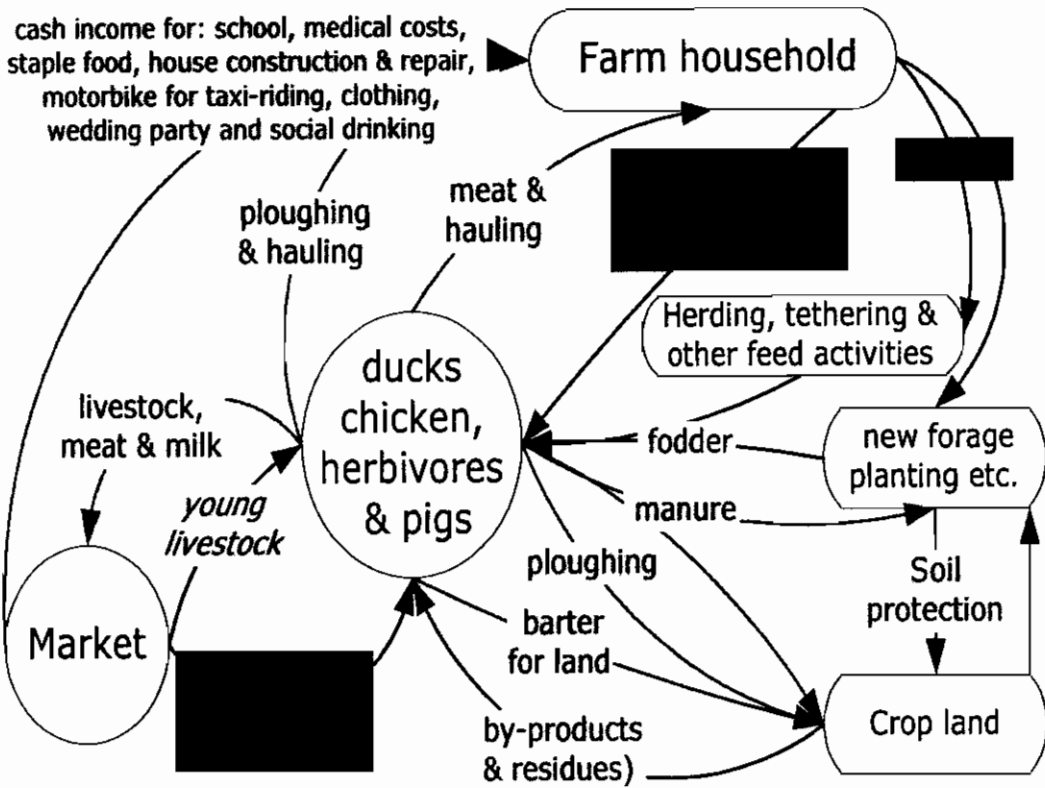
cash income for: school, medical costs, staple food, house construction & repair, motorbike for taxi-riding, clothing, wedding party and social drinking

Farm household

meat & hauling

ploughing & hauling

Herding, tethering & other feed activities

livestock, meat & milk

ducks chicken, herbivores & pigs

fodder

new forage planting etc.

young livestock

manure

Soil protection

ploughing

Market

barter for land

by-products & residues)

Crop land